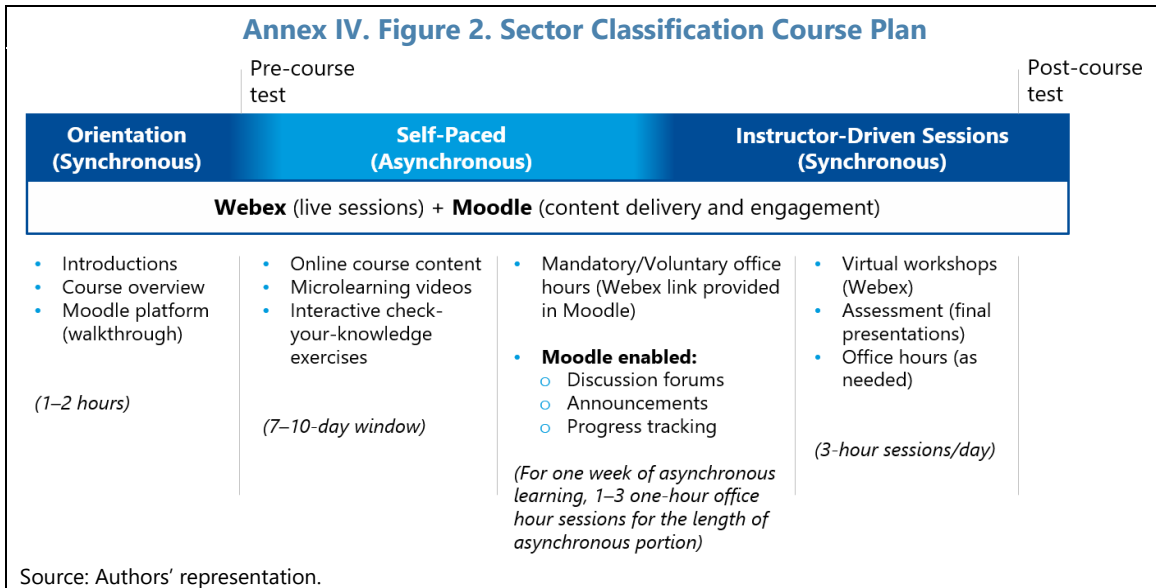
Annex IV. Figure 2. Sector Classification Course Plan

Pre-course test

Post-course test

Orientation (Synchronous)

Self-Paced (Asynchronous)

Instructor-Driven Sessions (Synchronous)

**Webex** (live sessions) + **Moodle** (content delivery and engagement)

- Introductions
- Course overview
- Moodle platform (walkthrough)

*(1–2 hours)*

- Online course content
- Microlearning videos
- Interactive check-your-knowledge exercises

*(7–10-day window)*

- Mandatory/Voluntary office hours (Webex link provided in Moodle)
- **Moodle enabled:**
  - Discussion forums
  - Announcements
  - Progress tracking

*(For one week of asynchronous learning, 1–3 one-hour office hour sessions for the length of asynchronous portion)*

- Virtual workshops (Webex)
- Assessment (final presentations)
- Office hours (as needed)

*(3-hour sessions/day)*

Source: Authors' representation.